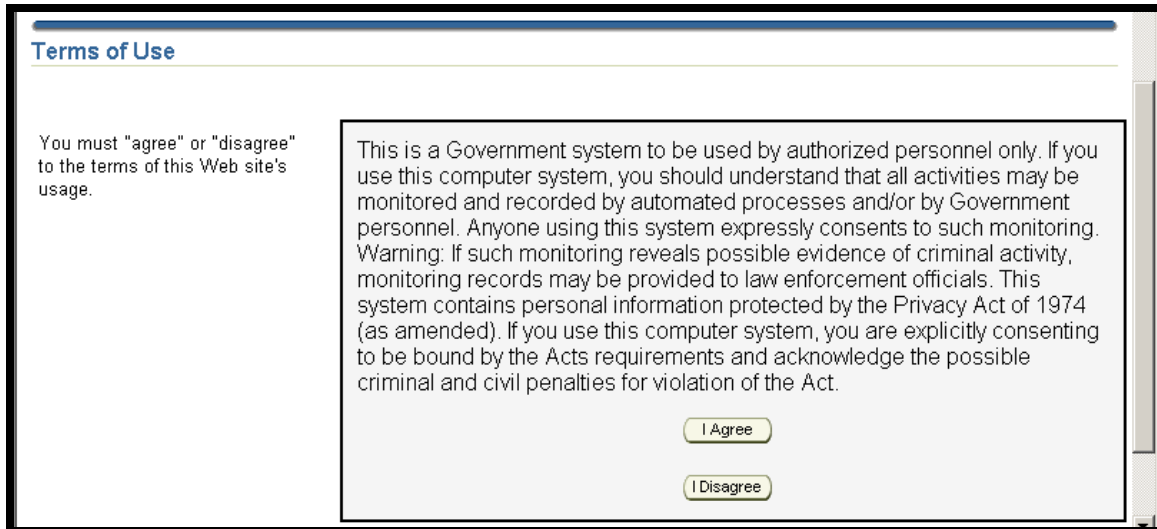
Terms of Use

You must "agree" or "disagree" to the terms of this Web site's usage.

This is a Government system to be used by authorized personnel only. If you use this computer system, you should understand that all activities may be monitored and recorded by automated processes and/or by Government personnel. Anyone using this system expressly consents to such monitoring. Warning: If such monitoring reveals possible evidence of criminal activity, monitoring records may be provided to law enforcement officials. This system contains personal information protected by the Privacy Act of 1974 (as amended). If you use this computer system, you are explicitly consenting to be bound by the Acts requirements and acknowledge the possible criminal and civil penalties for violation of the Act.

I Agree

I Disagree